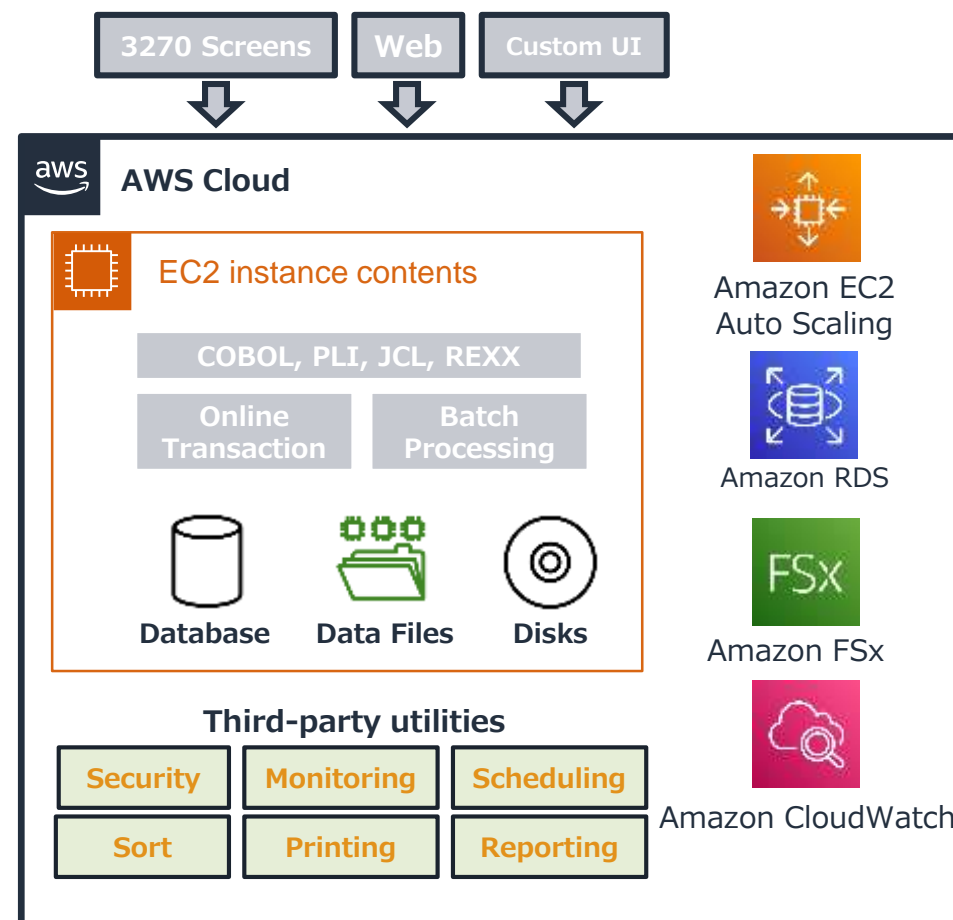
3270 Screens
Web
Custom UI

aws
AWS Cloud

EC2 instance contents

COBOL, PLI, JCL, REXX

Online Transaction
Batch Processing

Database
Data Files
Disks

Third-party utilities

Security
Monitoring
Scheduling
Sort
Printing
Reporting

Amazon EC2 Auto Scaling

Amazon RDS

FSx
Amazon FSx

Amazon CloudWatch